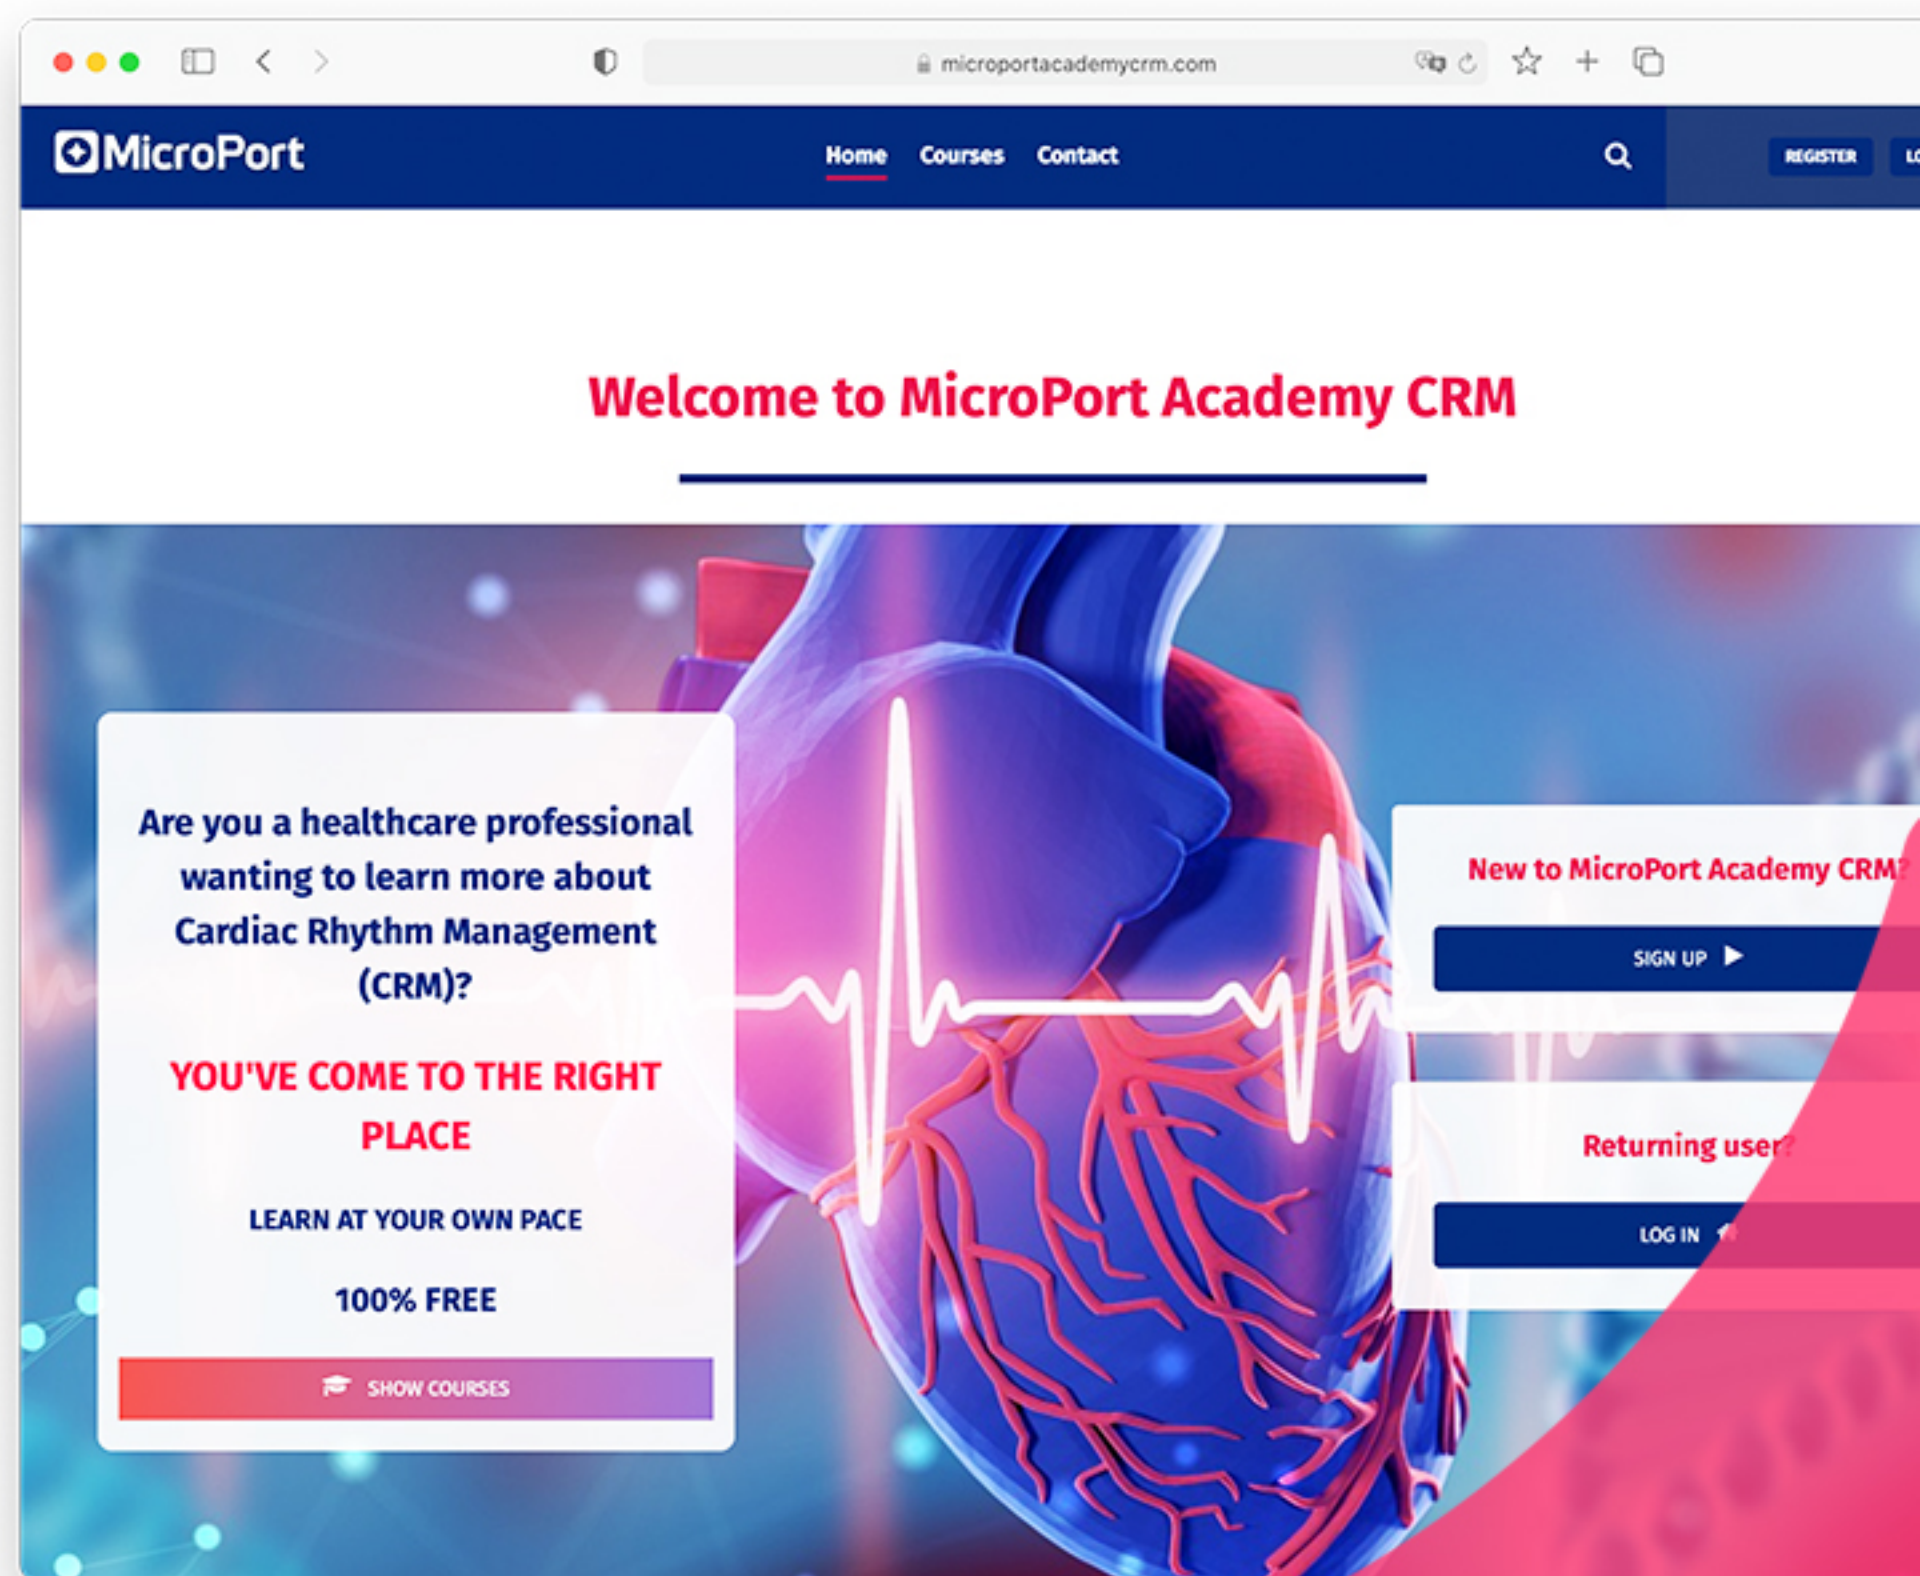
microportacademycrm.com

MicroPort

Home Courses Contact

REGISTER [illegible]

Welcome to MicroPort Academy CRM

Are you a healthcare professional wanting to learn more about Cardiac Rhythm Management (CRM)?

YOU'VE COME TO THE RIGHT PLACE

LEARN AT YOUR OWN PACE

100% FREE

SHOW COURSES

New to MicroPort Academy CRM?

SIGN UP

Returning user?

LOG IN